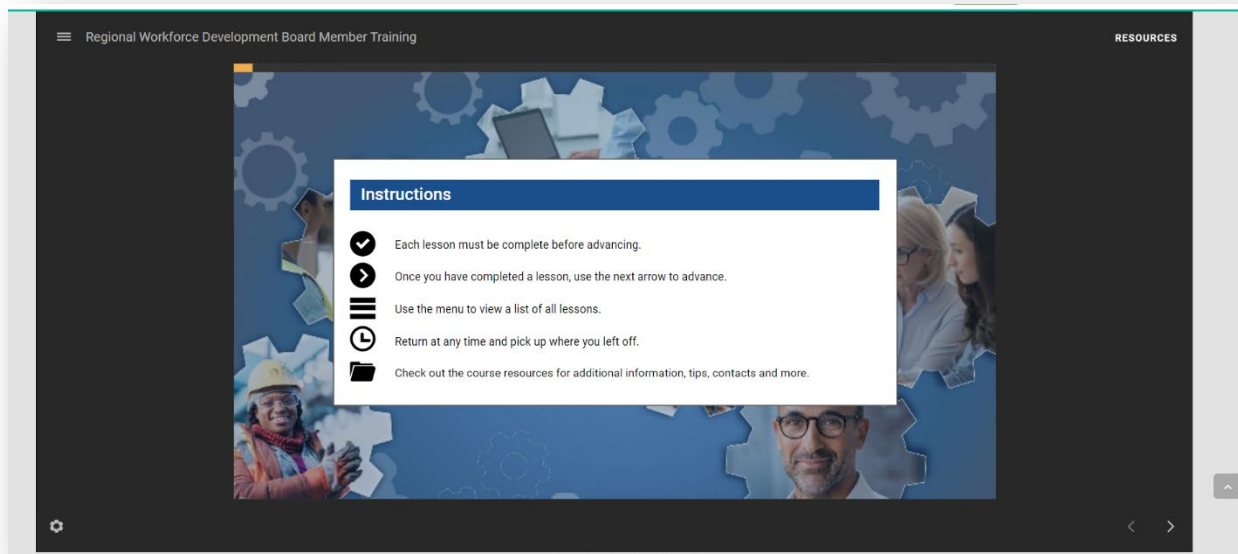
Regional Workforce Development Board Member Training

RESOURCES

Instructions

Each lesson must be complete before advancing.

Once you have completed a lesson, use the next arrow to advance.

Use the menu to view a list of all lessons.

Return at any time and pick up where you left off.

Check out the course resources for additional information, tips, contacts and more.